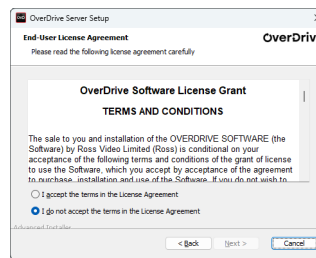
OverDrive Server Setup

End-User License Agreement

Please read the following license agreement carefully

OverDriv

OverDrive Software License Grant

TERMS AND CONDITIONS

The sale to you and installation of the OVERDRIVE SOFTWARE (the Software) by Ross Video Limited (Ross) is conditional on your acceptance of the following terms and conditions of the grant of license to use the Software, which you accept by acceptance of the agreement to purchase, installation and use of the Software. If you do not wish to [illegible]

I accept the terms in the License Agreement

I do not accept the terms in the License Agreement

Advanced Installer

< Back

Next >

Cancel